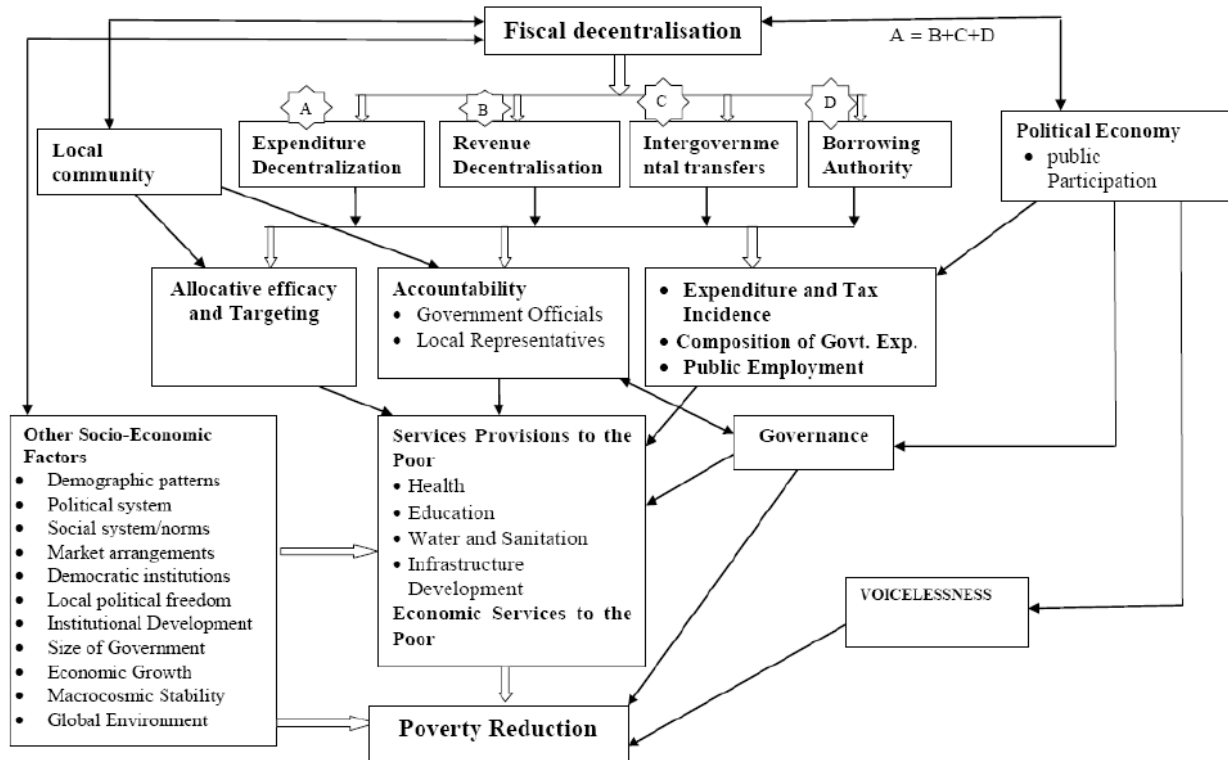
Fiscal decentralisation

A = B+C+D

A
B
C
D

Local community

Expenditure Decentralization

Revenue Decentralisation

Intergovernmental transfers

Borrowing Authority

Political Economy
• public Participation

Allocative efficacy and Targeting

Accountability
• Government Officials
• Local Representatives

• Expenditure and Tax Incidence
• Composition of Govt. Exp.
• Public Employment

Other Socio-Economic Factors
• Demographic patterns
• Political system
• Social system/norms
• Market arrangements
• Democratic institutions
• Local political freedom
• Institutional Development
• Size of Government
• Economic Growth
• Macrocosmic Stability
• Global Environment

Services Provisions to the Poor
• Health
• Education
• Water and Sanitation
• Infrastructure Development
Economic Services to the Poor

Governance

VOICELESSNESS

Poverty Reduction